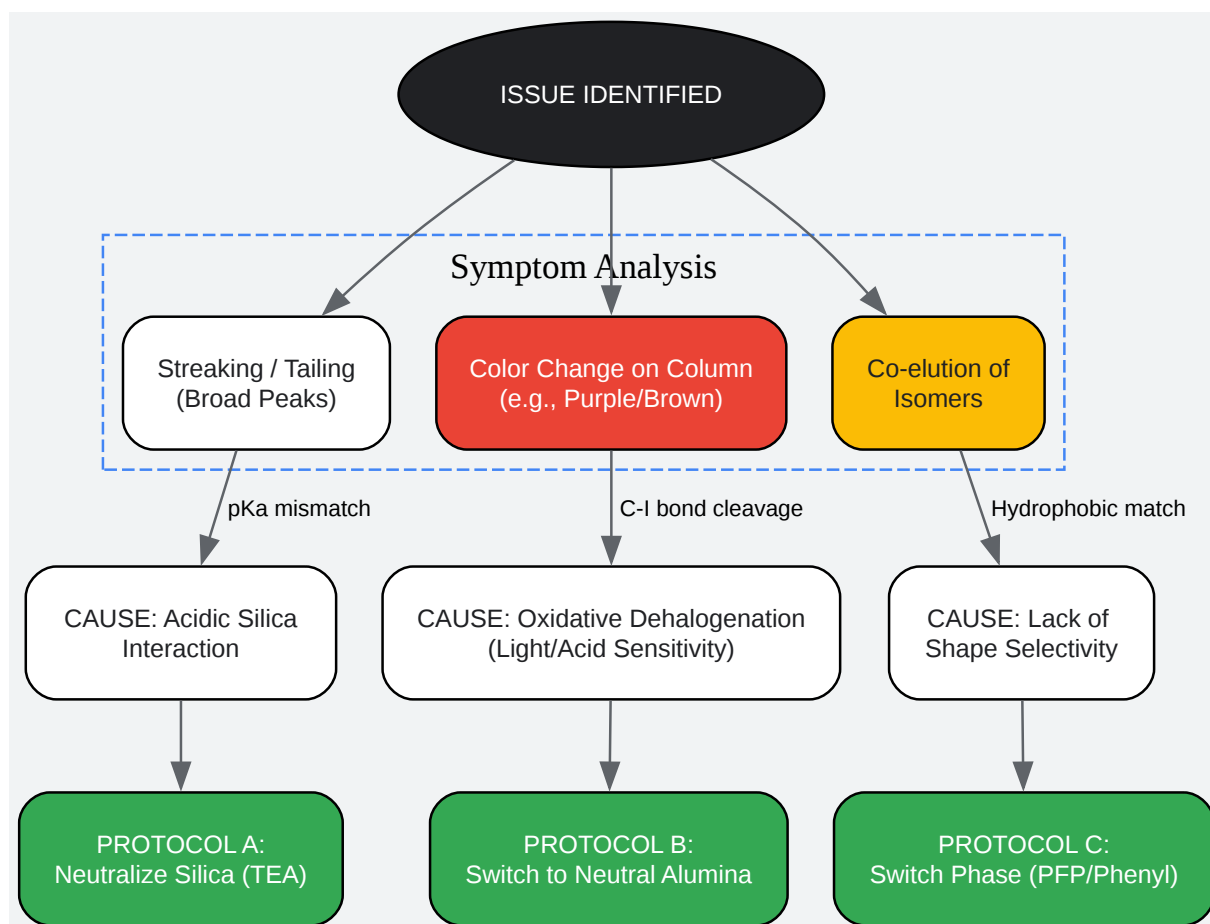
ISSUE IDENTIFIED

Symptom Analysis

Streaking / Tailing (Broad Peaks)

Color Change on Column (e.g., Purple/Brown)

Co-elution of Isomers

pKa mismatch

C-I bond cleavage

Hydrophobic match

CAUSE: Acidic Silica Interaction

CAUSE: Oxidative Dehalogenation (Light/Acid Sensitivity)

CAUSE: Lack of Shape Selectivity

PROTOCOL A: Neutralize Silica (TEA)

PROTOCOL B: Switch to Neutral Alumina

PROTOCOL C: Switch Phase (PFP/Phenyl)